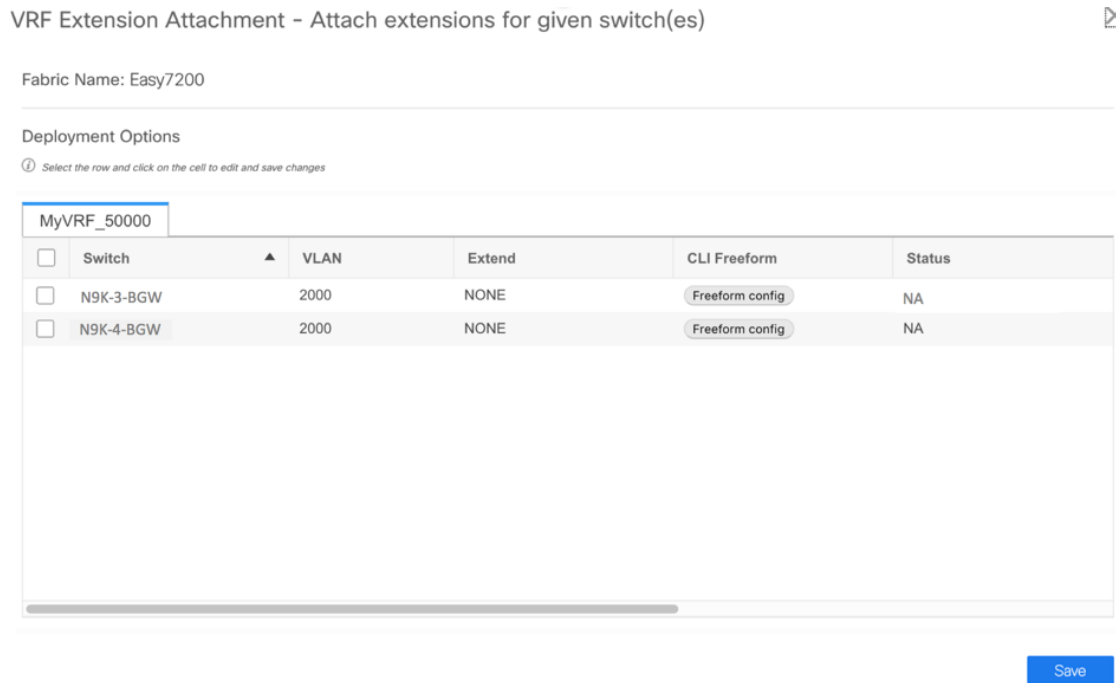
VRF Extension Attachment - Attach extensions for given switch(es)

Fabric Name: Easy7200

Deployment Options

Select the row and click on the cell to edit and save changes

MyVRF_50000

| | Switch ▲ | VLAN | Extend | CLI Freeform | Status |
|---|---|---|---|---|---|
| | N9K-3-BGW | 2000 | NONE | Freeform config | NA |
| | N9K-4-BGW | 2000 | NONE | Freeform config | NA |

Save